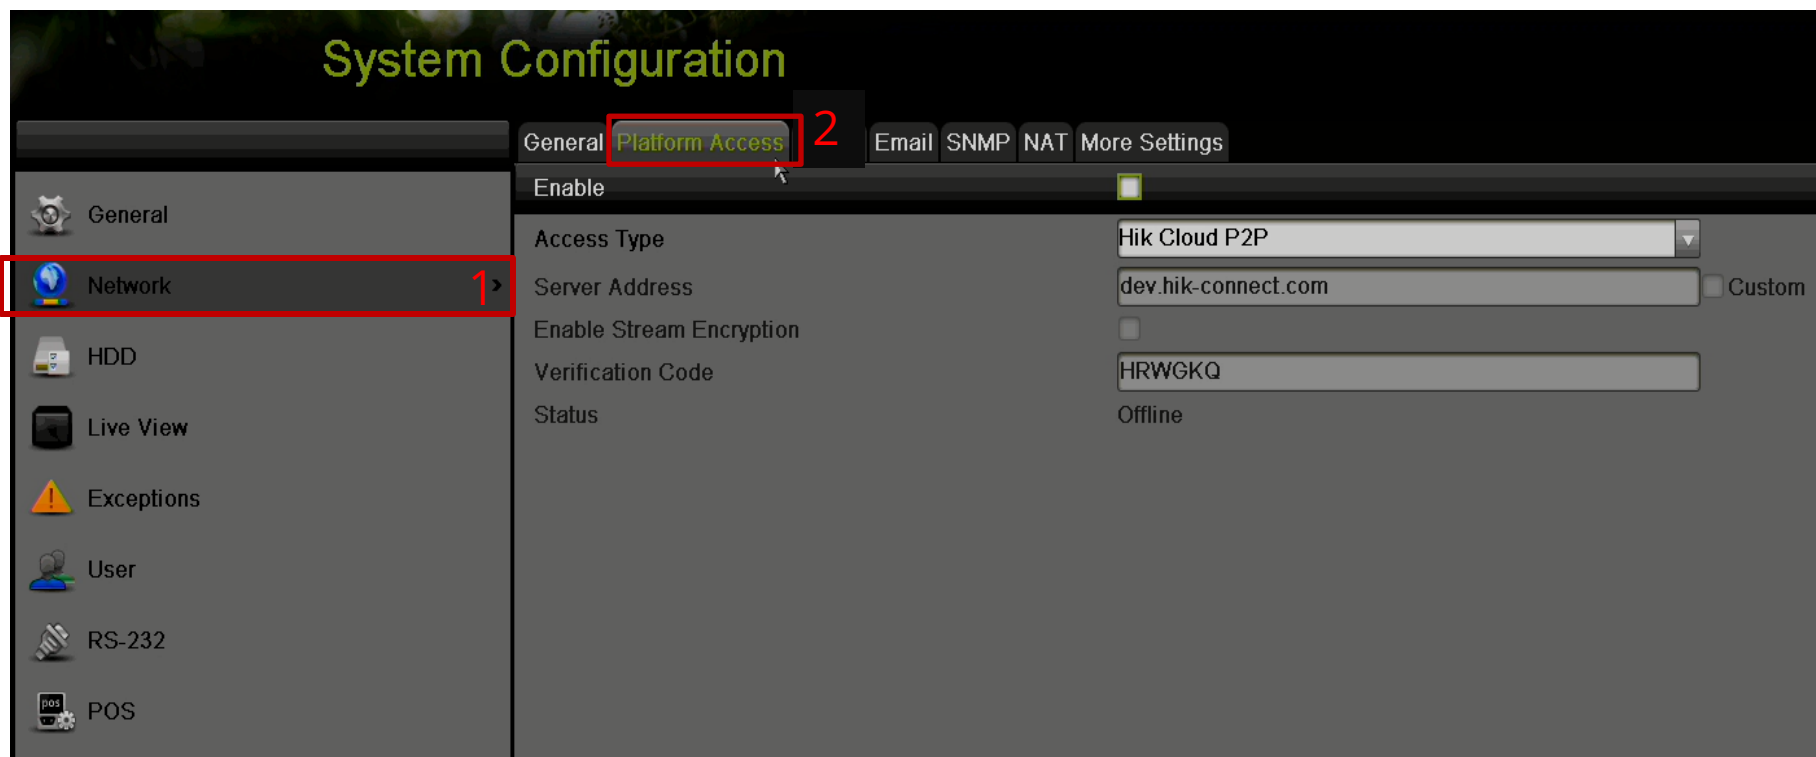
System Configuration

General Platform Access 2 Email SNMP NAT More Settings

General
Network 1
HDD
Live View
Exceptions
User
RS-232
POS

Enable
Access Type Hik Cloud P2P
Server Address dev.hik-connect.com Custom
Enable Stream Encryption
Verification Code HRWGKQ
Status Offline